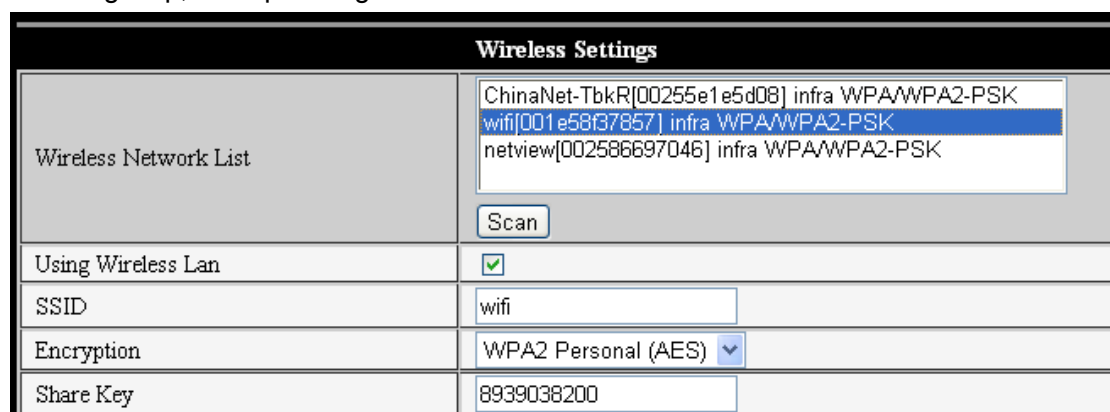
Wireless Settings

| Wireless Network List | ChinaNet-TbkR[00255e1e5d08] infra WPA/WPA2-PSK<br>wifi[001e58f37857] infra WPA/WPA2-PSK<br>netview[002586697046] infra WPA/WPA2-PSK<br>Scan |
|---|---|
| Using Wireless Lan | ☑ |
| SSID | wifi |
| Encryption | WPA2 Personal (AES) |
| Share Key | 8939038200 |